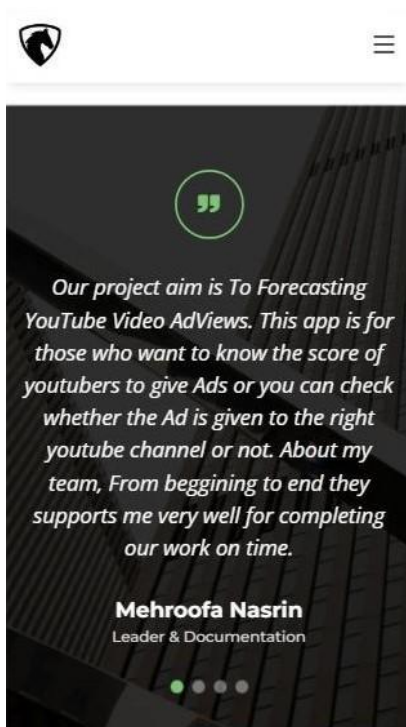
Our project aim is To Forecasting YouTube Video AdViews. This app is for those who want to know the score of youtubers to give Ads or you can check whether the Ad is given to the right youtube channel or not. About my team, From beggining to end they supports me very well for completing our work on time.

Mehroofa Nasrin
Leader & Documentation